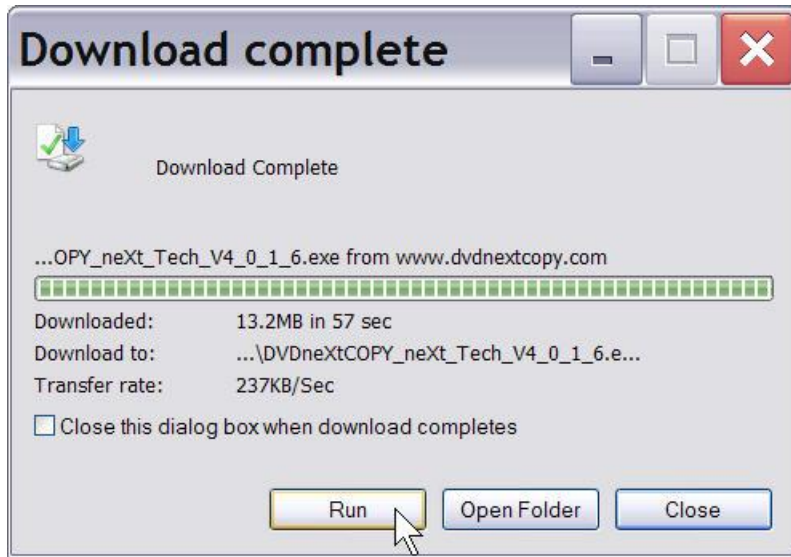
Download complete

Download Complete

...OPY_neXt_Tech_V4_0_1_6.exe from www.dvdnextcopy.com

| | |
|---|---|
| Downloaded: | 13.2MB in 57 sec |
| Download to: | ...\DVDneXtCOPY_neXt_Tech_V4_0_1_6.e... |
| Transfer rate: | 237KB/Sec |

Close this dialog box when download completes

Run Open Folder Close